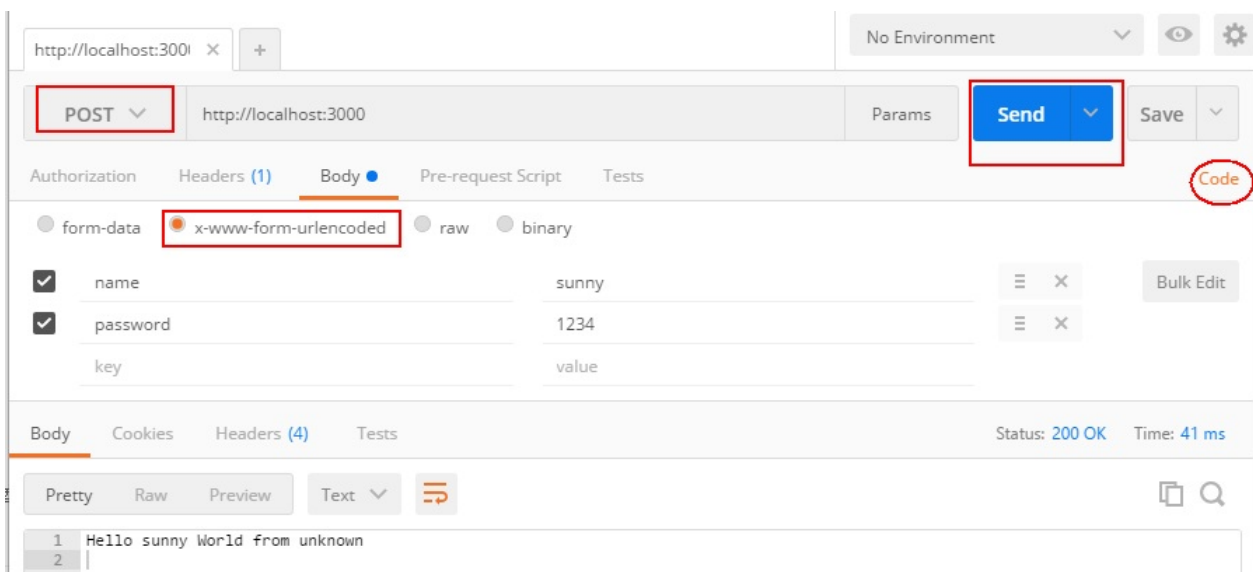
http://localhost:300( ×  +

No Environment

POST

http://localhost:3000

Params

Send

Save

Authorization  Headers (1)  Body  Pre-request Script  Tests

Code

form-data  x-www-form-urlencoded  raw  binary

| | | |
|---|---|---|
| ✓ | name | sunny |
| ✓ | password | 1234 |
| | key | value |

Bulk Edit

Body  Cookies  Headers (4)  Tests

Status: 200 OK  Time: 41 ms

Pretty  Raw  Preview  Text

1 Hello sunny World from unknown
2